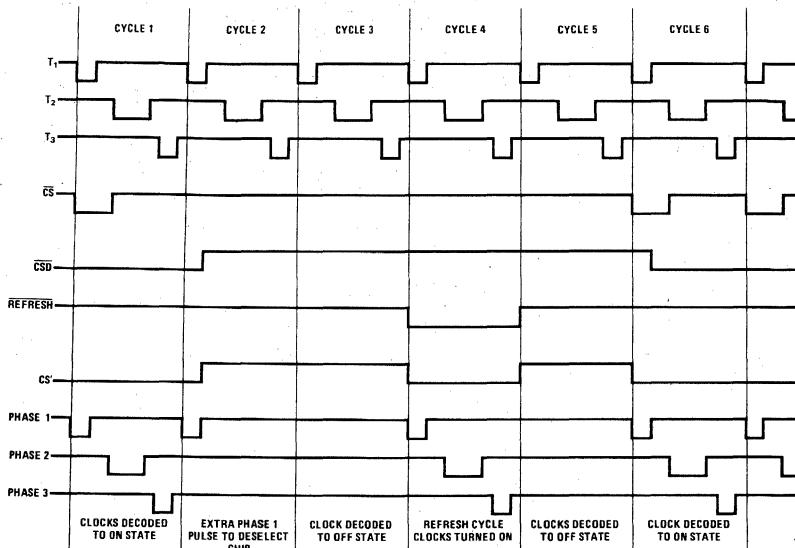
CYCLE 1 CYCLE 2 CYCLE 3 CYCLE 4 CYCLE 5 CYCLE 6

$T_1$

$T_2$

$T_3$

$\overline{CS}$

$\overline{CSD}$

$\overline{REFRESH}$

CS'

PHASE 1

PHASE 2

PHASE 3

CLOCKS DECODED TO ON STATE

EXTRA PHASE 1 PULSE TO DESELECT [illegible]

CLOCK DECODED TO OFF STATE

REFRESH CYCLE CLOCKS TURNED ON

CLOCKS DECODED TO OFF STATE

CLOCK DECODED TO ON STATE